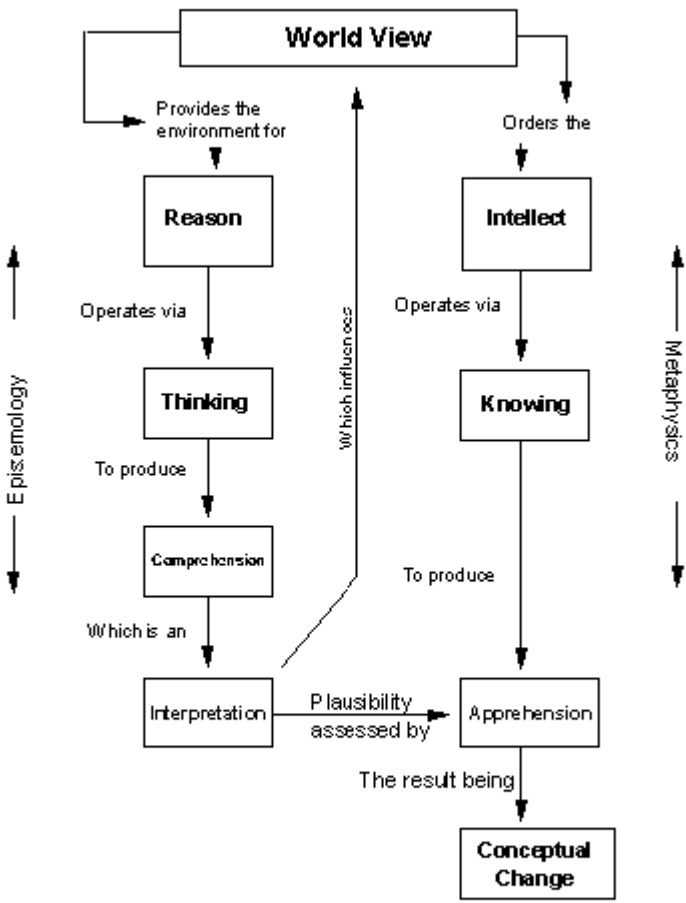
World View

Provides the environment for

Orders the

Reason

Intellect

Operates via

Operates via

Which influences

Episemology

Metaphysics

Thinking

Knowing

To produce

Comprehension

To produce

Which is an

Interpretation

Plausibility assessed by

Apprehension

The result being

Conceptual Change